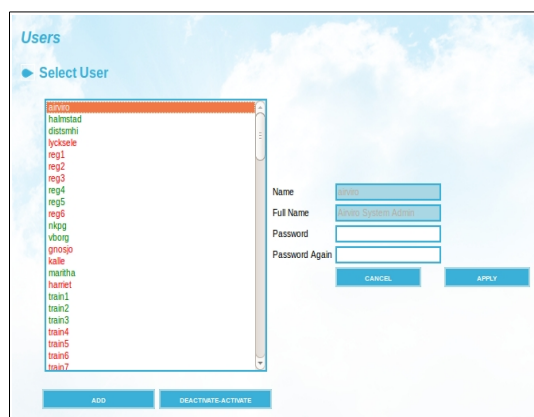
Users

Select User

aiviro
halmstad
distsmhi
lycksele
reg1
reg2
reg3
reg4
reg5
reg6
nkpg
vborg
gnosjo
kalle
maritha
harriet
train1
train2
train3
train4
train5
train6
train7

Name aiviro
Full Name Aiviro System Admin
Password
Password Again

CANCEL
APPLY

ADD
DEACTIVATE-ACTIVATE